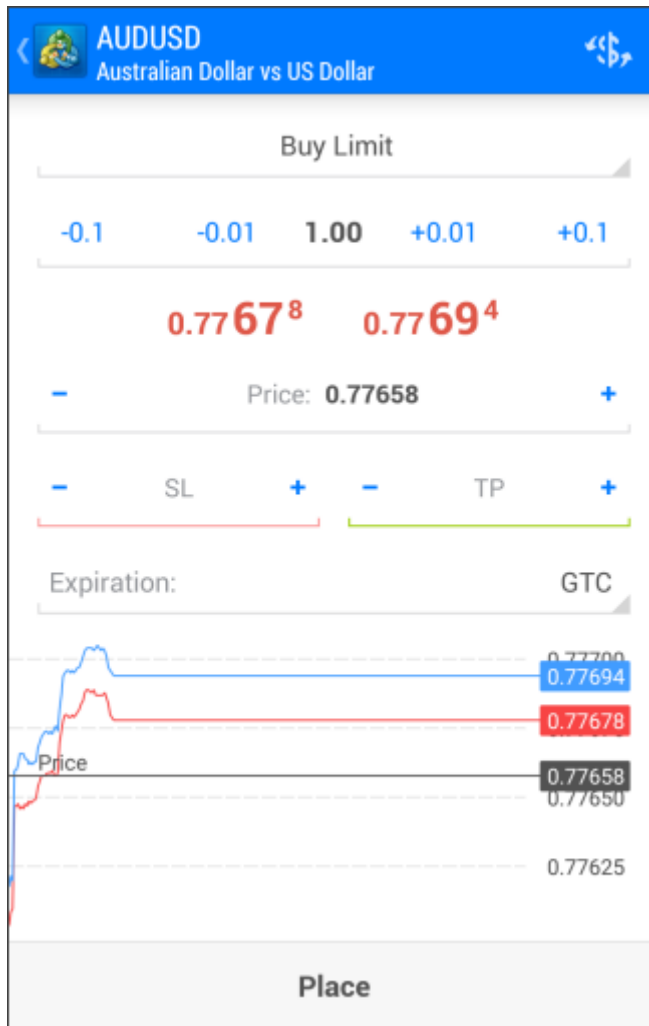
AUDUSD
Australian Dollar vs US Dollar

Buy Limit

-0.1 -0.01 1.00 +0.01 +0.1

$0.77\,67^{8}$ $0.77\,69^{4}$

- Price: 0.77658 +

- SL + - TP +

Expiration: GTC

0.77700
0.77694
0.77678
Price
0.77658
0.77650
0.77625

Place